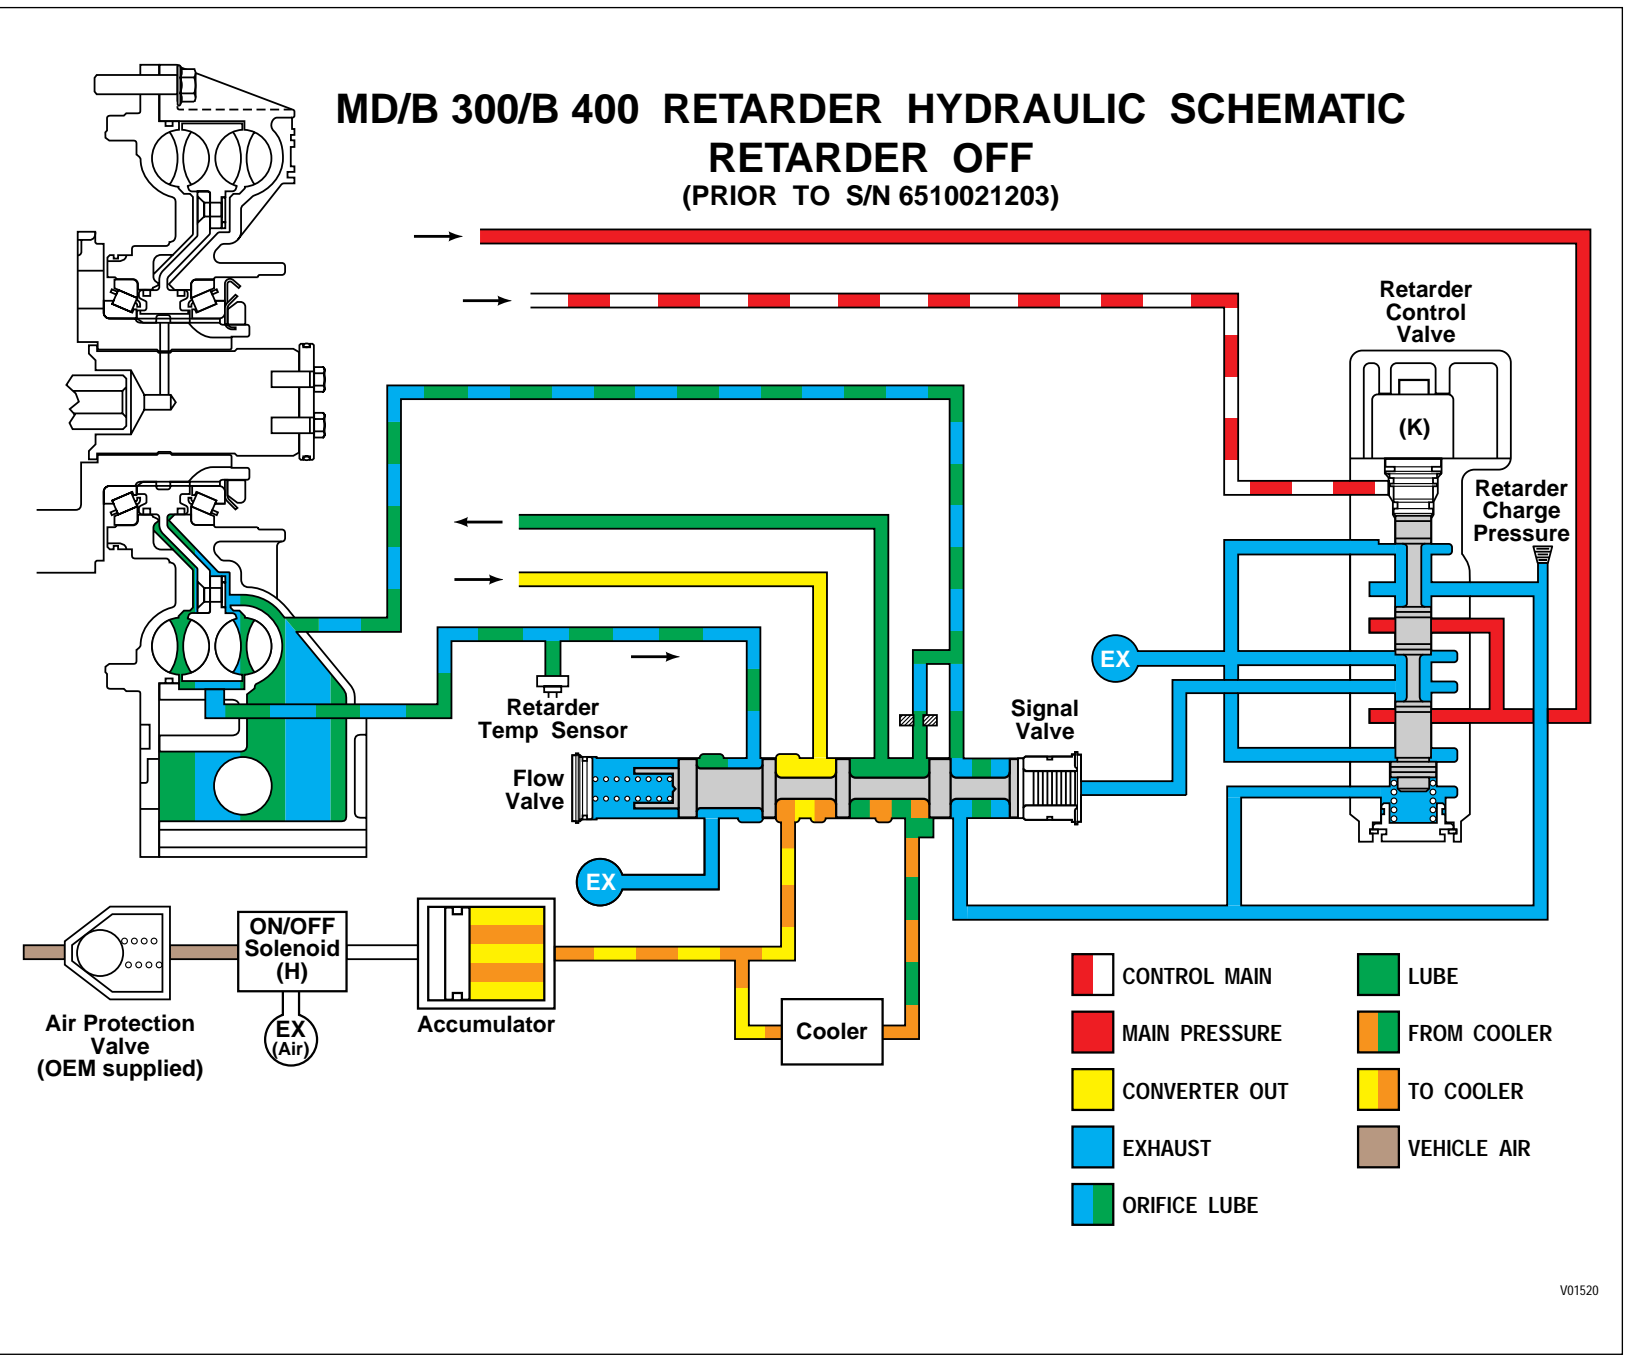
MD/B 300/B 400 RETARDER HYDRAULIC SCHEMATIC
RETARDER OFF
(PRIOR TO S/N 6510021203)

Retarder Control Valve

(K)

Retarder Charge Pressure

EX

Retarder Temp Sensor

Signal Valve

Flow Valve

EX

Air Protection Valve (OEM supplied)

ON/OFF Solenoid (H)

EX (Air)

Accumulator

Cooler

CONTROL MAIN

MAIN PRESSURE

CONVERTER OUT

EXHAUST

ORIFICE LUBE

LUBE

FROM COOLER

TO COOLER

VEHICLE AIR

V01520